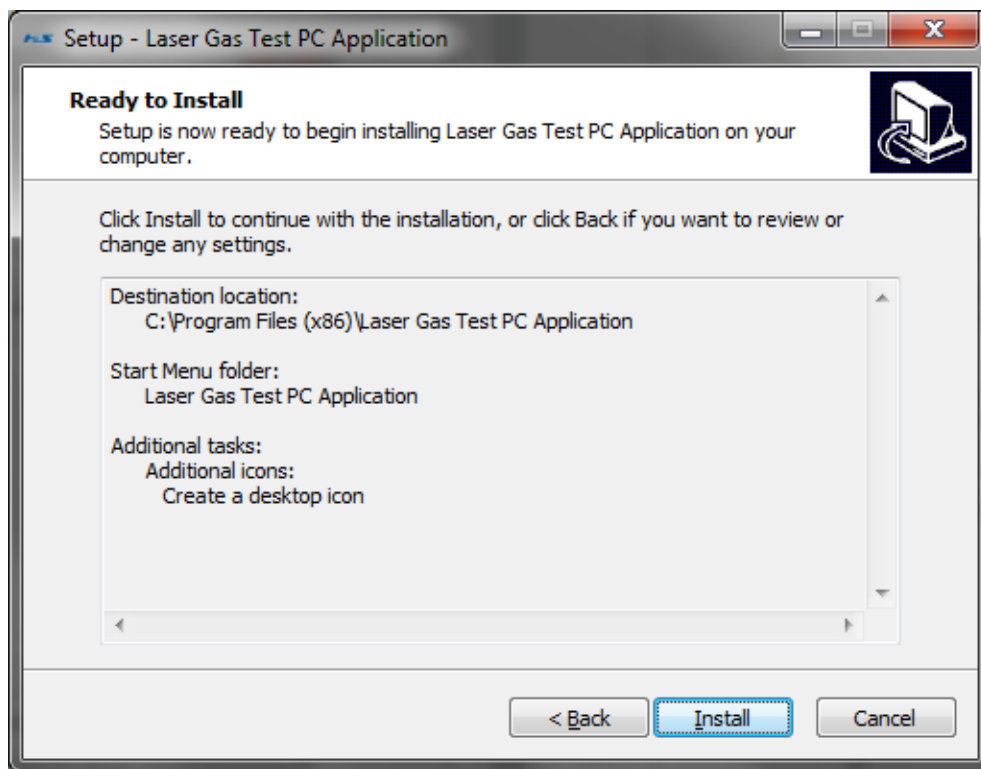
Setup - Laser Gas Test PC Application

**Ready to Install**
Setup is now ready to begin installing Laser Gas Test PC Application on your computer.

Click Install to continue with the installation, or click Back if you want to review or change any settings.

Destination location:
C:\Program Files (x86)\Laser Gas Test PC Application

Start Menu folder:
Laser Gas Test PC Application

Additional tasks:
Additional icons:
Create a desktop icon

< Back | Install | Cancel